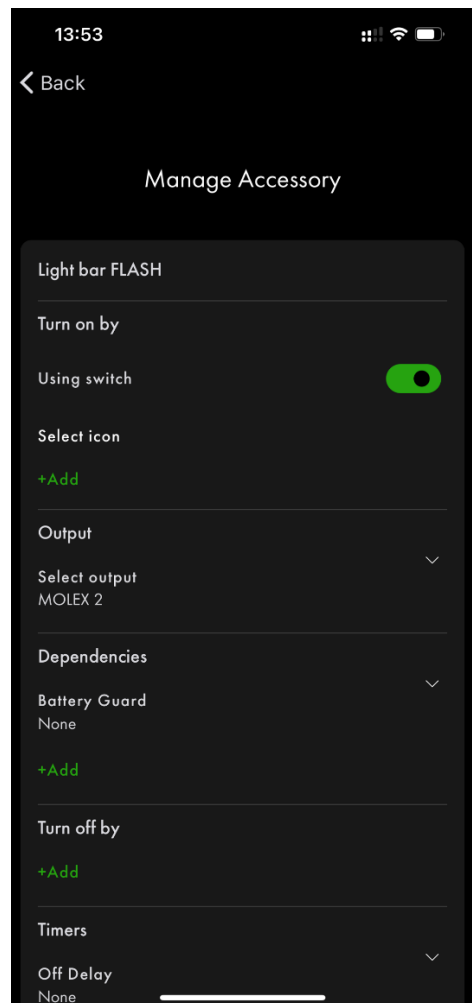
13:53

Back

Manage Accessory

Light bar FLASH

Turn on by

Using switch

Select icon

+Add

Output

Select output
MOLEX 2

Dependencies

Battery Guard
None

+Add

Turn off by

+Add

Timers

Off Delay
None